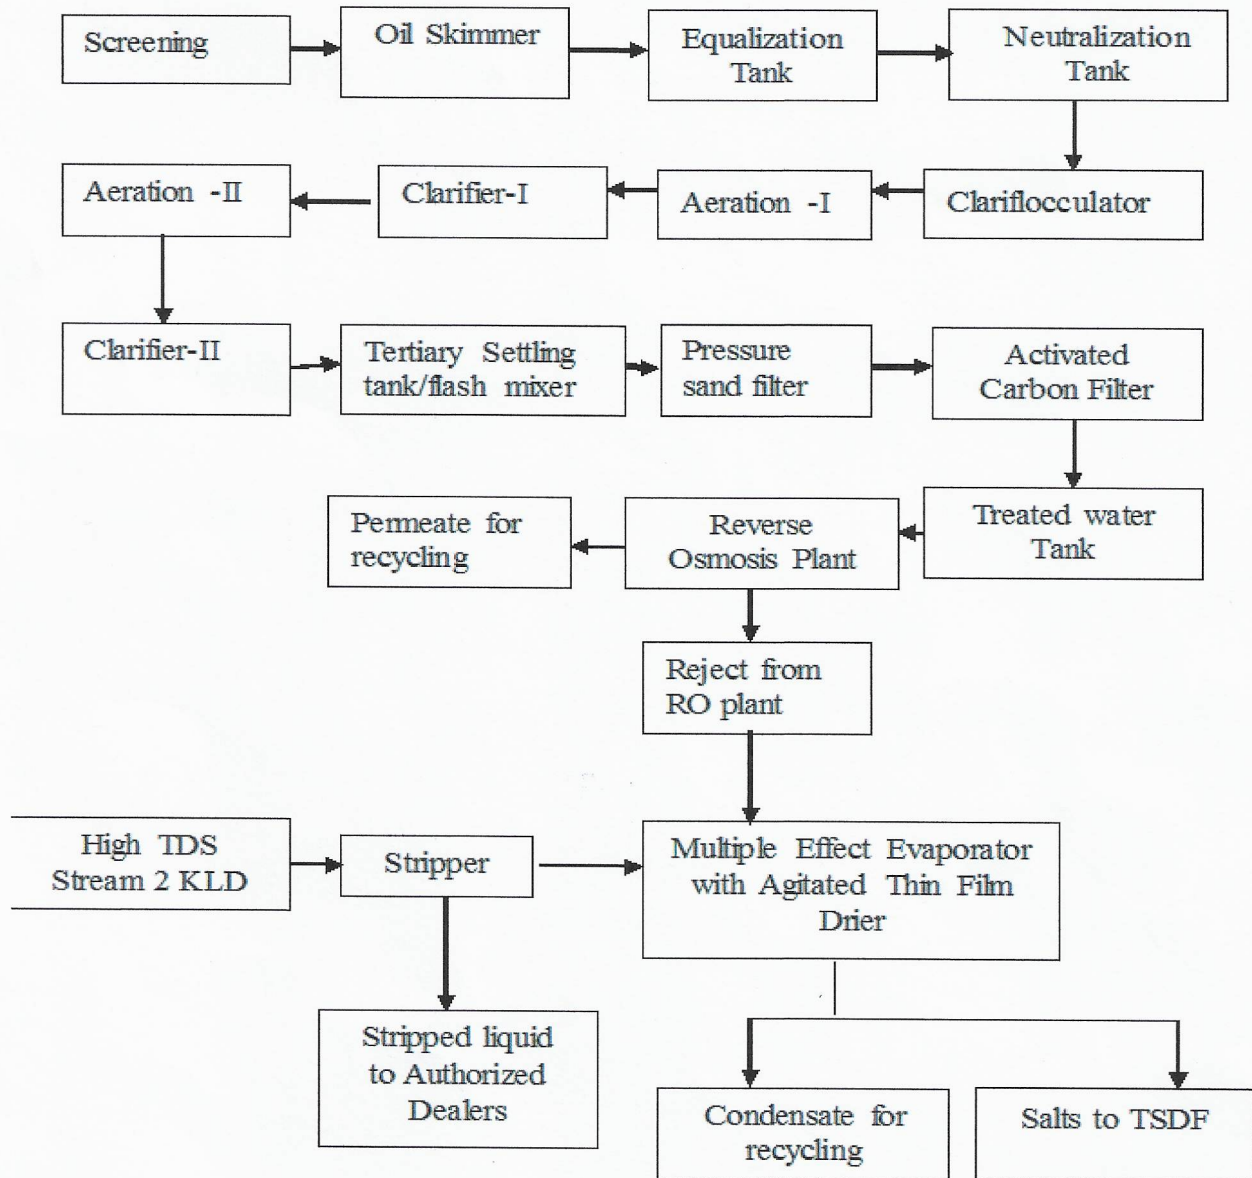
Screening

Oil Skimmer

Equalization Tank

Neutralization Tank

Clariflocculator

Aeration -I

Clarifier-I

Aeration -II

Clarifier-II

Tertiary Settling tank/flash mixer

Pressure sand filter

Activated Carbon Filter

Treated water Tank

Reverse Osmosis Plant

Permeate for recycling

Reject from RO plant

High TDS Stream 2 KLD

Stripper

Multiple Effect Evaporator with Agitated Thin Film Drier

Stripped liquid to Authorized Dealers

Condensate for recycling

Salts to TSDF